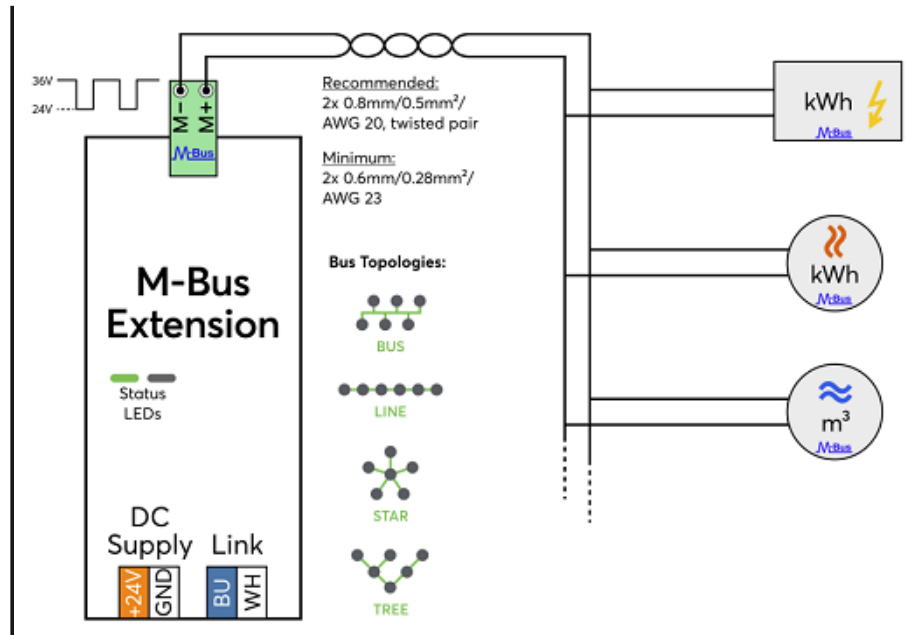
36V
24V
M−
M+
MBus
Recommended:
2x 0.8mm/0.5mm²/
AWG 20, twisted pair

Minimum:
2x 0.6mm/0.28mm²/
AWG 23

M-Bus
Extension

Status
LEDs

DC
Supply

Link

+24V
GND
BU
WH

Bus Topologies:
BUS
LINE
STAR
TREE

kWh
MBus
kWh
MBus
m³
MBus